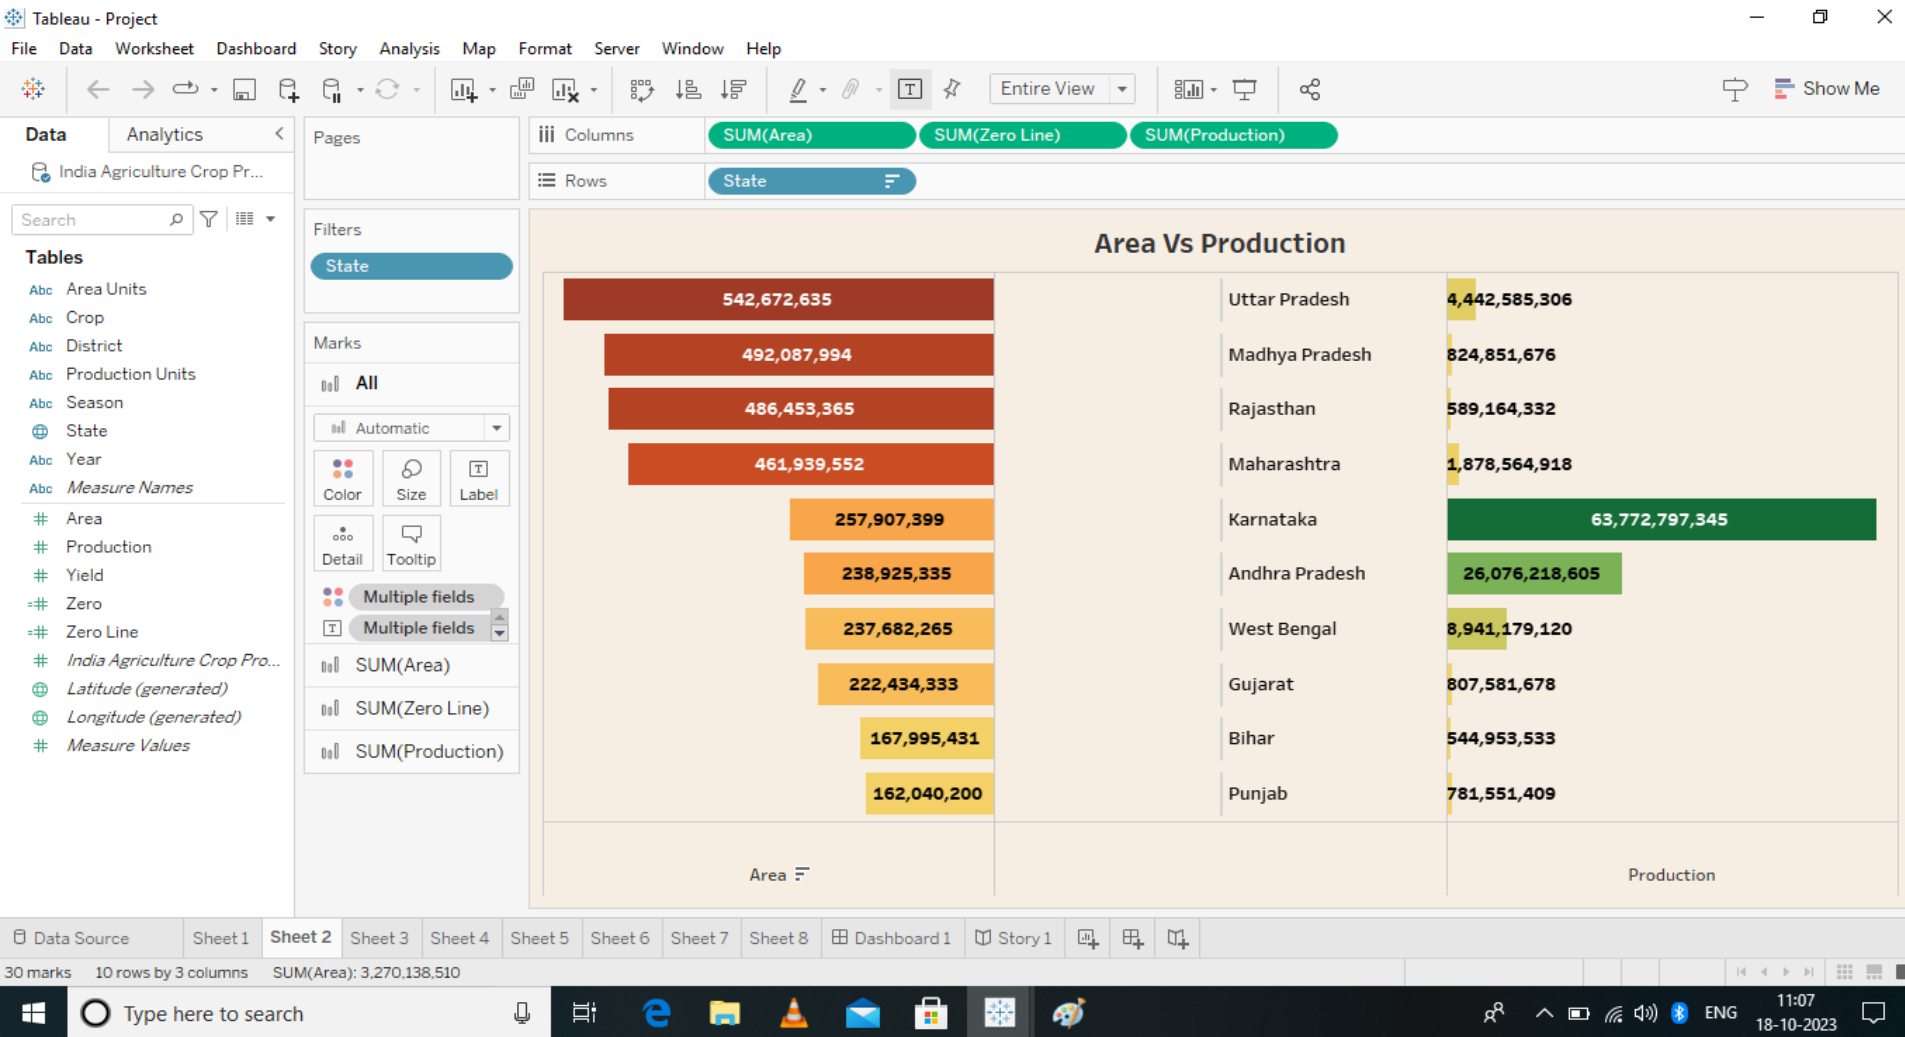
Tableau - Project

File Data Worksheet Dashboard Story Analysis Map Format Server Window Help

Entire View

Show Me

Data Analytics

India Agriculture Crop Pr...

Search

Tables

Abc Area Units
Abc Crop
Abc District
Abc Production Units
Abc Season
State
Abc Year
Abc Measure Names
Area
Production
Yield
Zero
Zero Line
India Agriculture Crop Pro...
Latitude (generated)
Longitude (generated)
Measure Values

Pages

Filters

State

Marks

All

Automatic

Color Size Label

Detail Tooltip

Multiple fields
Multiple fields

SUM(Area)
SUM(Zero Line)
SUM(Production)

Columns SUM(Area) SUM(Zero Line) SUM(Production)

Rows State

Area Vs Production

| Area | State | Production |
|---|---|---|
| 542,672,635 | Uttar Pradesh | 4,442,585,306 |
| 492,087,994 | Madhya Pradesh | 824,851,676 |
| 486,453,365 | Rajasthan | 589,164,332 |
| 461,939,552 | Maharashtra | 1,878,564,918 |
| 257,907,399 | Karnataka | 63,772,797,345 |
| 238,925,335 | Andhra Pradesh | 26,076,218,605 |
| 237,682,265 | West Bengal | 8,941,179,120 |
| 222,434,333 | Gujarat | 807,581,678 |
| 167,995,431 | Bihar | 544,953,533 |
| 162,040,200 | Punjab | 781,551,409 |

Area

Production

Data Source Sheet 1 Sheet 2 Sheet 3 Sheet 4 Sheet 5 Sheet 6 Sheet 7 Sheet 8 Dashboard 1 Story 1

30 marks 10 rows by 3 columns SUM(Area): 3,270,138,510

Type here to search

ENG 11:07 18-10-2023